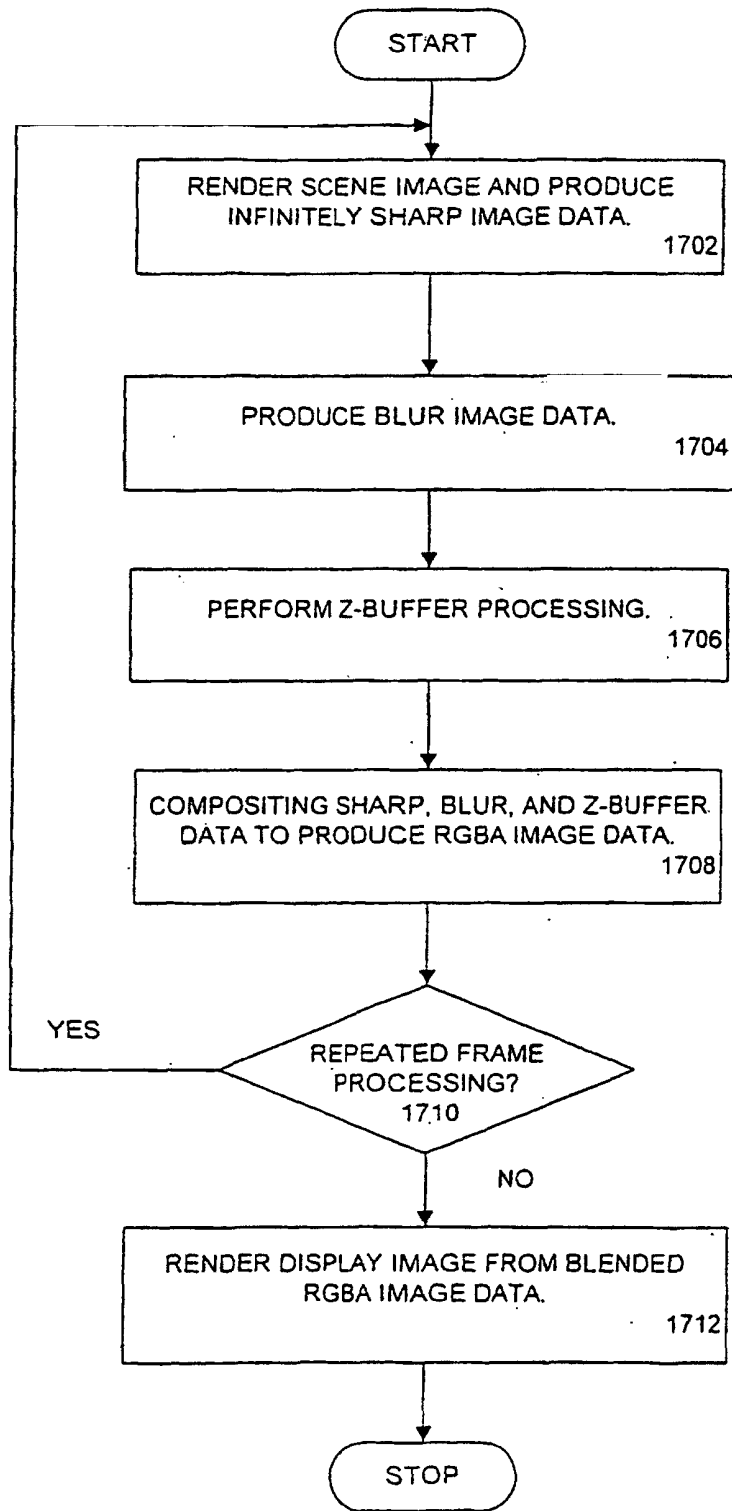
START

RENDER SCENE IMAGE AND PRODUCE INFINITELY SHARP IMAGE DATA.
1702

PRODUCE BLUR IMAGE DATA.
1704

PERFORM Z-BUFFER PROCESSING.
1706

COMPOSITING SHARP, BLUR, AND Z-BUFFER DATA TO PRODUCE RGBA IMAGE DATA.
1708

YES

REPEATED FRAME PROCESSING?
1710

NO

RENDER DISPLAY IMAGE FROM BLENDED RGBA IMAGE DATA.
1712

STOP